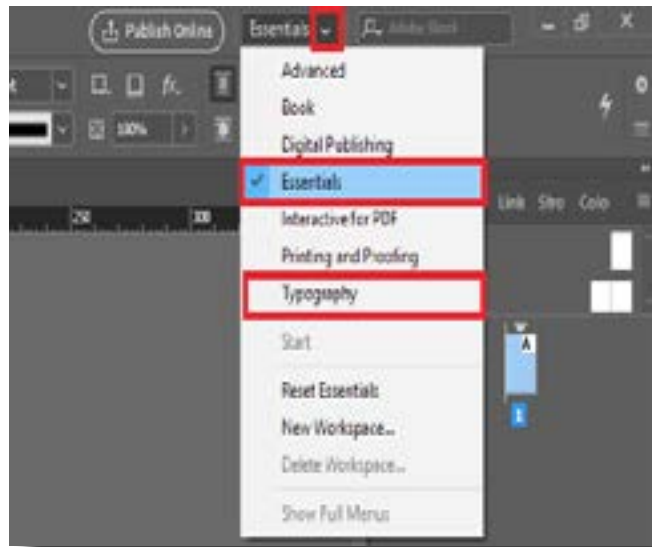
Publish Online
Essentials
Adobe Stock
fx
100%
250
300
Advanced
Book
Digital Publishing
Essentials
Interactive for PDF
Printing and Proofing
Typography
Start
Reset Essentials
New Workspace...
Delete Workspace...
Show Full Menus
Link
Stro
Colo
A
1